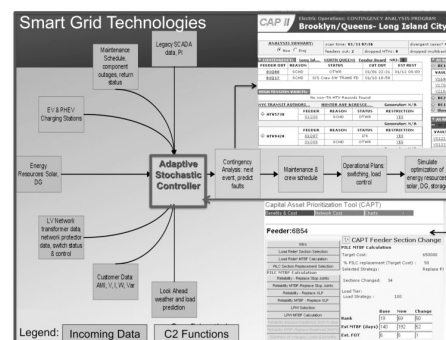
Smart Grid Technologies

Legacy SCADA data, PI

Maintenance Schedule, component outages, return status

EV & PHEV Charging Stations

Energy Resources: Solar, DG

Adaptive Stochastic Controller

Contingency Analysis: next event, predict faults

Maintenance & crew schedule

Operational Plans: switching, load control

Simulate optimization of energy resources: solar, DG, storage

LV Network transformer data, network protector data, switch status & control

Customer Data AMI, V, I, W, Var

Look Ahead weather and load prediction

Legend: Incoming Data

C2 Functions

CAP II Electric Operations: CONTINGENCY ANALYSIS PROGRAM

Brooklyn/Queens- Long Island City

ANALYSIS SUMMARY

Load Time: 03/12/07/16

# Now

Feeders out: 2

Strongest cause

Dropped MTFs: 0

Dropped multibank

FEEDER OUT

REASON

STATUS

CUT OUT

EST REST

OTHR

06/06 22:16

06/12 08:00

OTHR

No open TA MTU Records found

NYC TRANSIT AUTHORIT

FEEDER

REASON

STATUS

RESTRICTIONS

Capital Asset Prioritization Tool (CAPT)

Feeder:6B54

CAPT Feeder Section Change

Target Cost:

650000

Selected Strategy:

Replace PI

Sections Changed: 34

Load Tier:

Load Strategy: 100

Rank

Now

Change

Est. MTBF (days)

Est. FOT